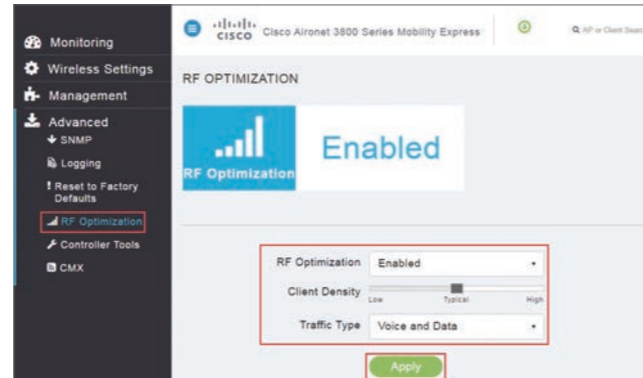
Monitoring
Wireless Settings
Management
Advanced
SNMP
Logging
Reset to Factory Defaults
RF Optimization
Controller Tools
CMX

cisco Cisco Aironet 3800 Series Mobility Express

AP or Client Search

RF OPTIMIZATION

RF Optimization

Enabled

RF Optimization Enabled

Client Density Low Typical High

Traffic Type Voice and Data

Apply